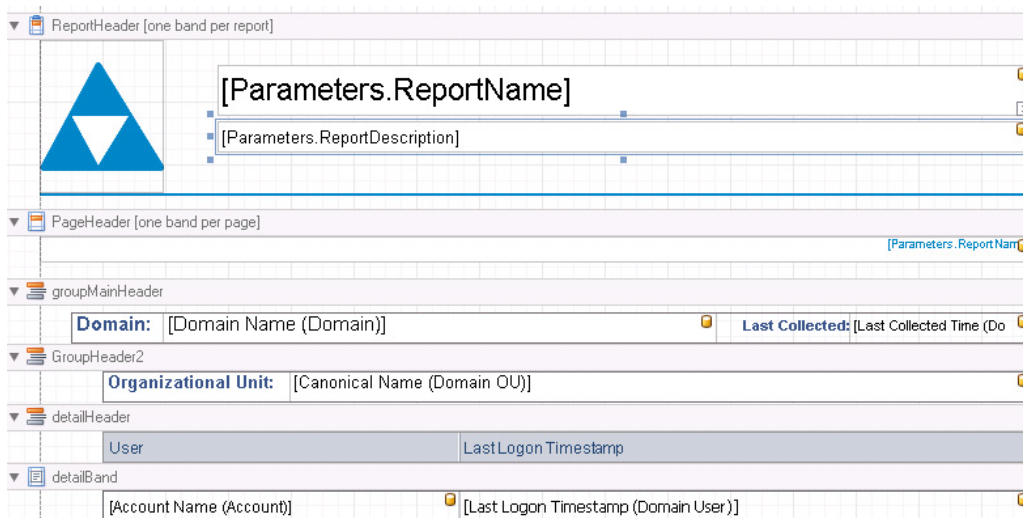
ReportHeader [one band per report]

[Parameters.ReportName]

[Parameters.ReportDescription]

PageHeader [one band per page]

[Parameters.ReportNam

groupMainHeader

Domain: [Domain Name (Domain)]

Last Collected: [Last Collected Time (Do

GroupHeader2

Organizational Unit: [Canonical Name (Domain OU)]

detailHeader

| User | Last Logon Timestamp |
|---|---|

detailBand

[Account Name (Account)] [Last Logon Timestamp (Domain User)]